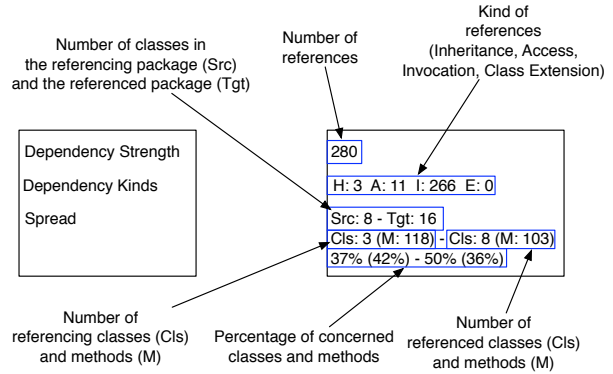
Kind of references (Inheritance, Access, Invocation, Class Extension)

Number of classes in the referencing package (Src) and the referenced package (Tgt)

Number of references

Dependency Strength

Dependency Kinds

Spread

280

H: 3 A: 11 I: 266 E: 0

Src: 8 - Tgt: 16

Cls: 3 (M: 118) - Cls: 8 (M: 103)

37% (42%) - 50% (36%)

Number of referencing classes (Cls) and methods (M)

Percentage of concerned classes and methods

Number of referenced classes (Cls) and methods (M)